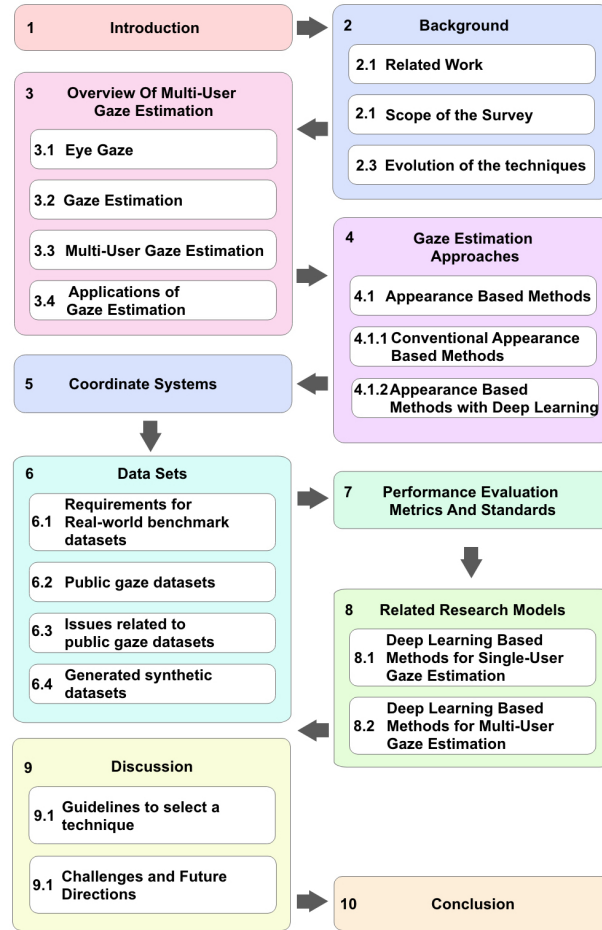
1 Introduction

2 Background

2.1 Related Work

2.1 Scope of the Survey

2.3 Evolution of the techniques

3 Overview Of Multi-User Gaze Estimation

3.1 Eye Gaze

3.2 Gaze Estimation

3.3 Multi-User Gaze Estimation

3.4 Applications of Gaze Estimation

4 Gaze Estimation Approaches

4.1 Appearance Based Methods

4.1.1 Conventional Appearance Based Methods

4.1.2 Appearance Based Methods with Deep Learning

5 Coordinate Systems

6 Data Sets

6.1 Requirements for Real-world benchmark datasets

6.2 Public gaze datasets

6.3 Issues related to public gaze datasets

6.4 Generated synthetic datasets

7 Performance Evaluation Metrics And Standards

8 Related Research Models

8.1 Deep Learning Based Methods for Single-User Gaze Estimation

8.2 Deep Learning Based Methods for Multi-User Gaze Estimation

9 Discussion

9.1 Guidelines to select a technique

9.1 Challenges and Future Directions

10 Conclusion